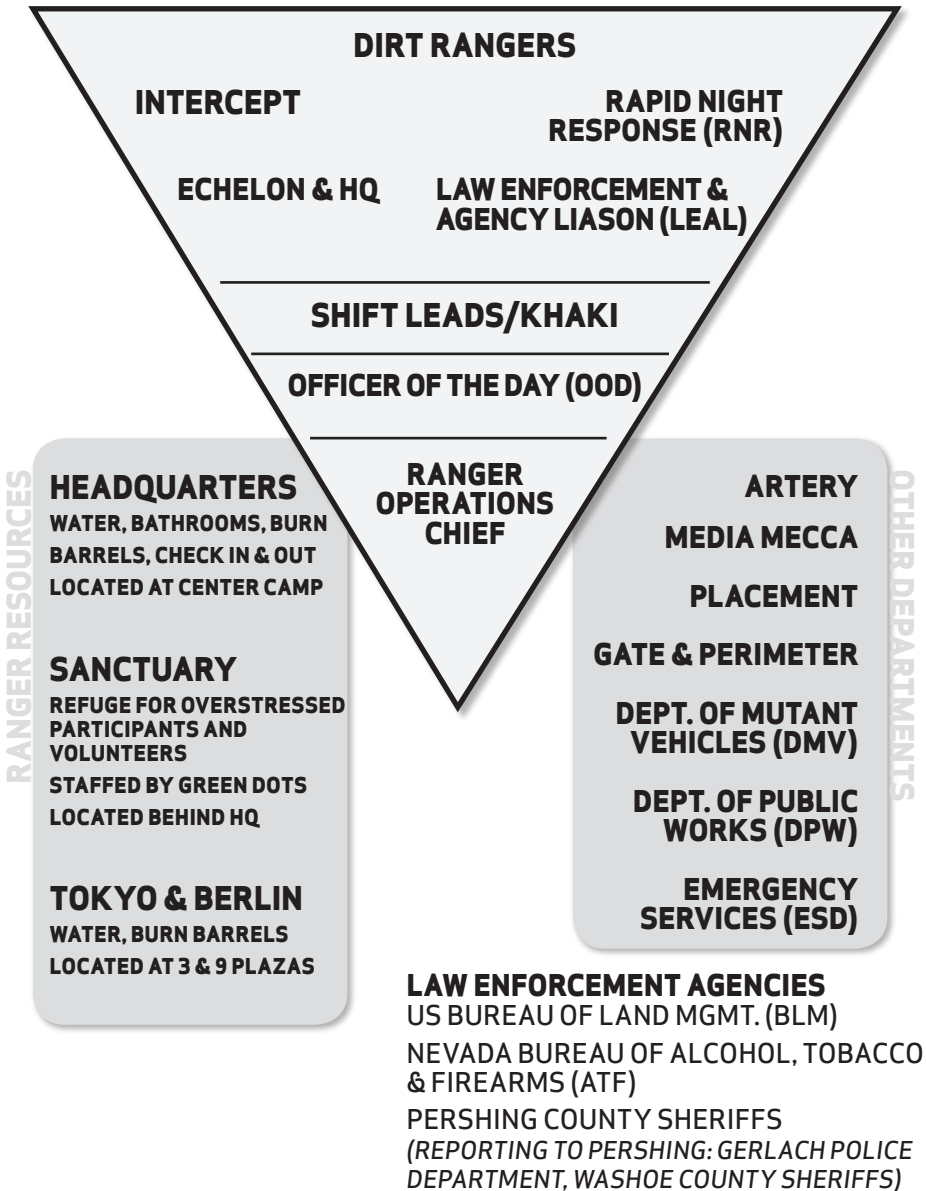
DIRT RANGERS

INTERCEPT

RAPID NIGHT RESPONSE (RNR)

ECHELON & HQ

LAW ENFORCEMENT & AGENCY LIASON (LEAL)

SHIFT LEADS/KHAKI

OFFICER OF THE DAY (OOD)

RANGER OPERATIONS CHIEF

RANGER RESOURCES

HEADQUARTERS
WATER, BATHROOMS, BURN BARRELS, CHECK IN & OUT
LOCATED AT CENTER CAMP

SANCTUARY
REFUGE FOR OVERSTRESSED PARTICIPANTS AND VOLUNTEERS
STAFFED BY GREEN DOTS
LOCATED BEHIND HQ

TOKYO & BERLIN
WATER, BURN BARRELS
LOCATED AT 3 & 9 PLAZAS

OTHER DEPARTMENTS

ARTERY

MEDIA MECCA

PLACEMENT

GATE & PERIMETER

DEPT. OF MUTANT VEHICLES (DMV)

DEPT. OF PUBLIC WORKS (DPW)

EMERGENCY SERVICES (ESD)

LAW ENFORCEMENT AGENCIES
US BUREAU OF LAND MGMT. (BLM)
NEVADA BUREAU OF ALCOHOL, TOBACCO & FIREARMS (ATF)
PERSHING COUNTY SHERIFFS
(REPORTING TO PERSHING: GERLACH POLICE DEPARTMENT, WASHOE COUNTY SHERIFFS)